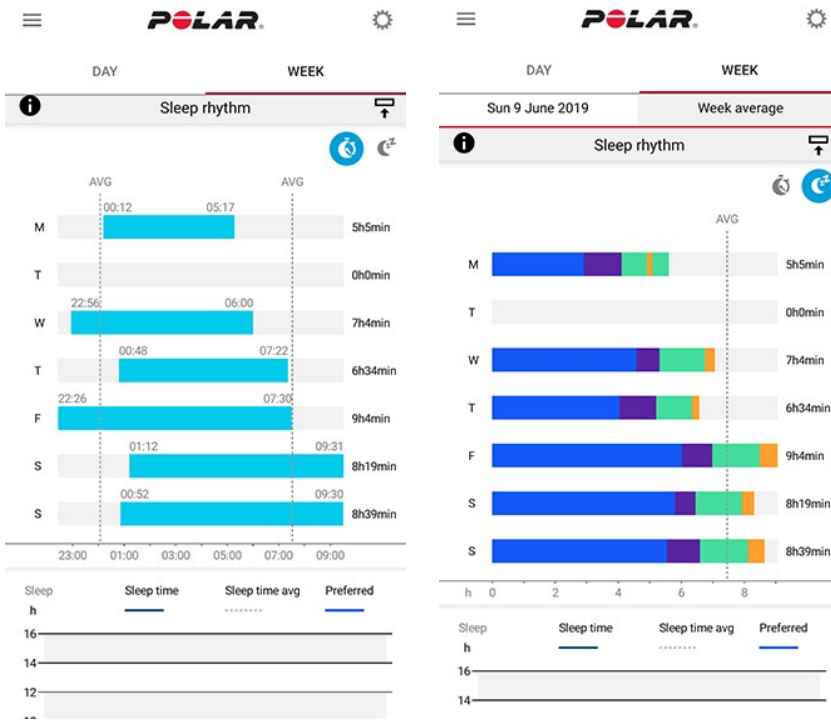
POLAR.

DAY

WEEK

Sleep rhythm

AVG

AVG

M

00:12

05:17

5h5min

T

0h0min

W

22:56

06:00

7h4min

T

00:48

07:22

6h34min

F

22:26

07:30

9h4min

S

01:12

09:31

8h19min

S

00:52

09:30

8h39min

23:00 01:00 03:00 05:00 07:00 09:00

Sleep
h

Sleep time

Sleep time avg

Preferred

16

14

12

POLAR.

DAY

WEEK

Sun 9 June 2019

Week average

Sleep rhythm

AVG

M

5h5min

T

0h0min

W

7h4min

T

6h34min

F

9h4min

S

8h19min

S

8h39min

h 0 2 4 6 8

Sleep
h

Sleep time

Sleep time avg

Preferred

16

14